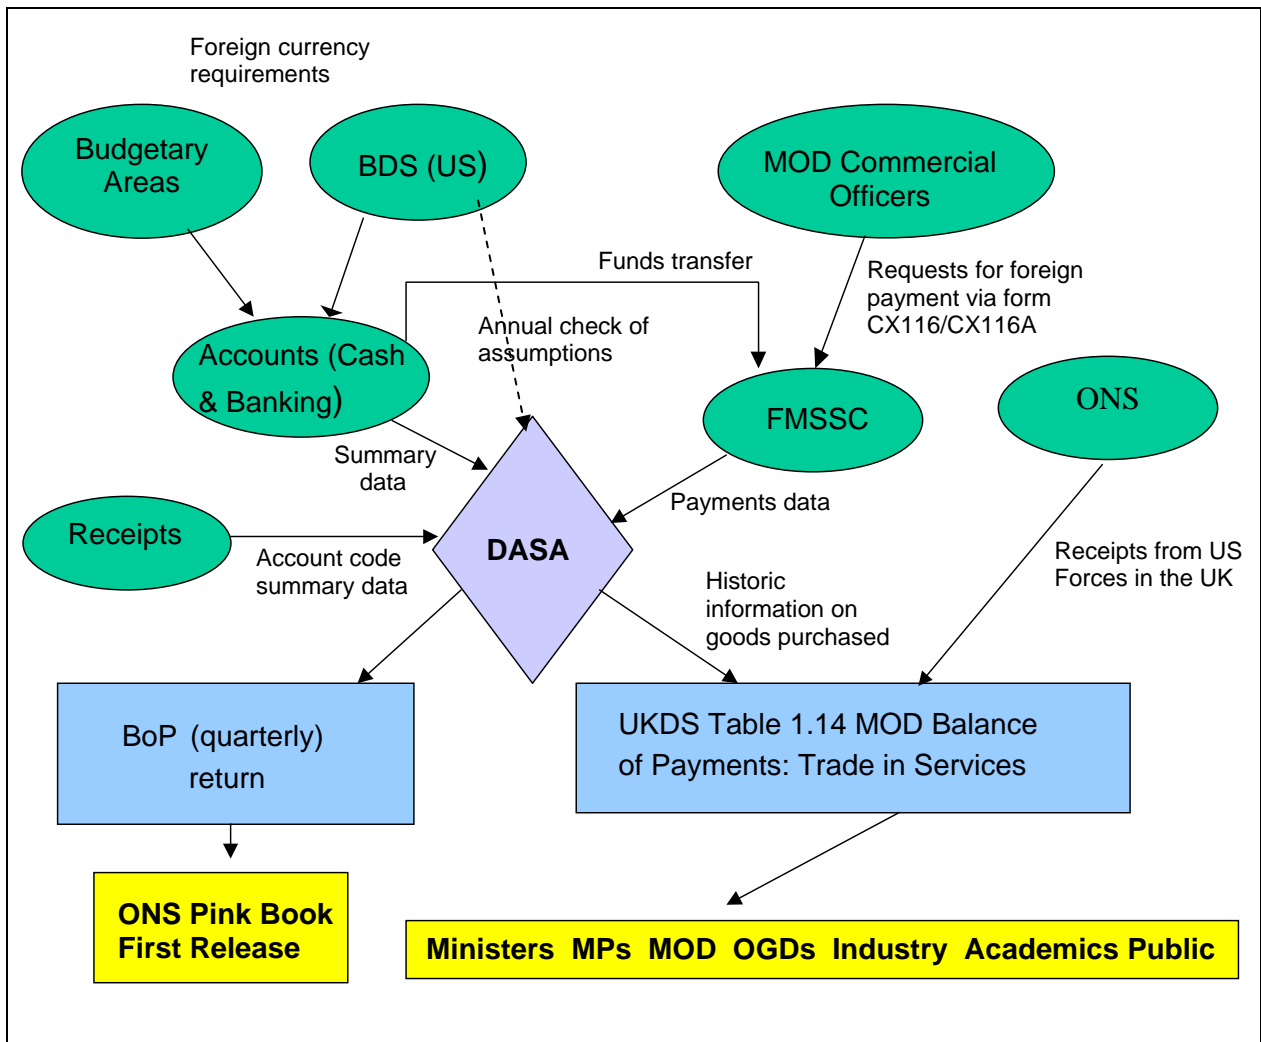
Foreign currency requirements

Budgetary Areas

BDS (US)

MOD Commercial Officers

Funds transfer

Requests for foreign payment via form CX116/CX116A

Accounts (Cash & Banking)

Annual check of assumptions

FMSSC

ONS

Summary data

Payments data

Receipts

DASA

Account code summary data

Receipts from US Forces in the UK

Historic information on goods purchased

BoP (quarterly) return

UKDS Table 1.14 MOD Balance of Payments: Trade in Services

ONS Pink Book First Release

Ministers MPs MOD OGDs Industry Academics Public